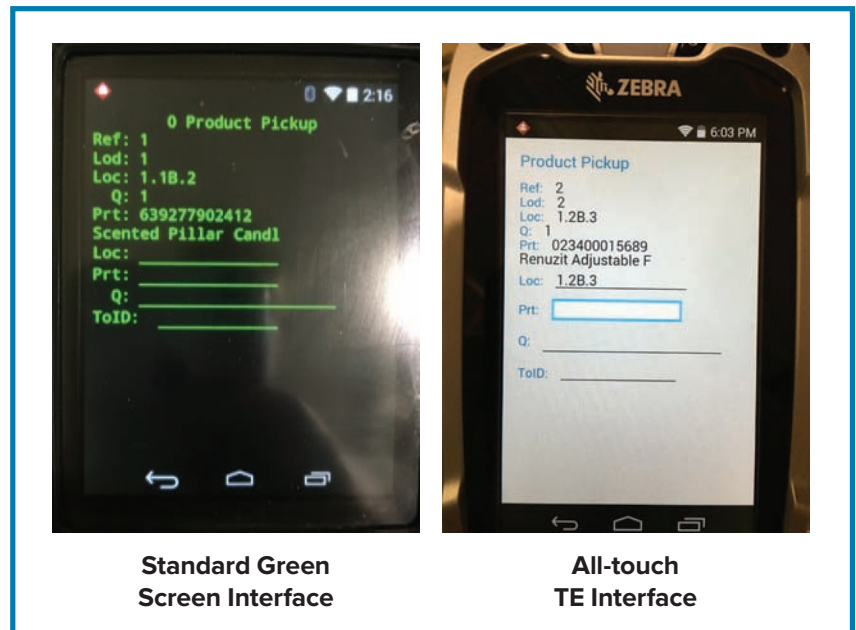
2:16

0 Product Pickup
Ref: 1
Lod: 1
Loc: 1.1B.2
Q: 1
Prt: 639277902412
Scented Pillar Candl
Loc:
Prt:
Q:
ToID:

ZEBRA

6:03 PM

Product Pickup
Ref: 2
Lod: 2
Loc: 1.2B.3
Q: 1
Prt: 023400015689
Renuzit Adjustable F
Loc: 1.2B.3
Prt:
Q:
ToID:

Standard Green Screen Interface

All-touch TE Interface